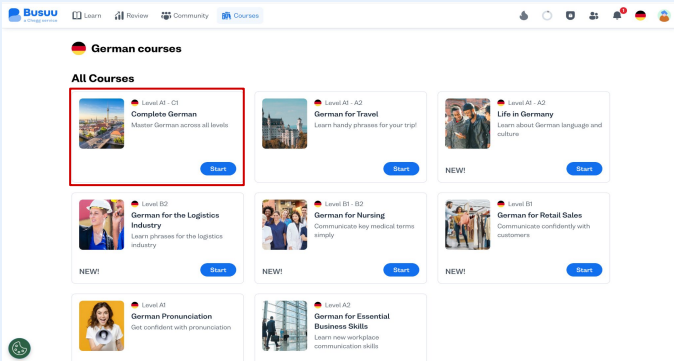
Busuu
a Chegg service

Learn Review Community Courses

1

German courses

All Courses

Level A1 - C1
Complete German
Master German across all levels
Start

Level A1 - A2
German for Travel
Learn handy phrases for your trip!
Start

Level A1 - A2
Life in Germany
Learn about German language and culture
NEW!
Start

Level B2
German for the Logistics Industry
Learn phrases for the logistics industry
NEW!
Start

Level B1 - B2
German for Nursing
Communicate key medical terms simply
NEW!
Start

Level B1
German for Retail Sales
Communicate confidently with customers
NEW!
Start

Level A1
German Pronunciation
Get confident with pronunciation

Level A2
German for Essential Business Skills
Learn new workplace communication skills